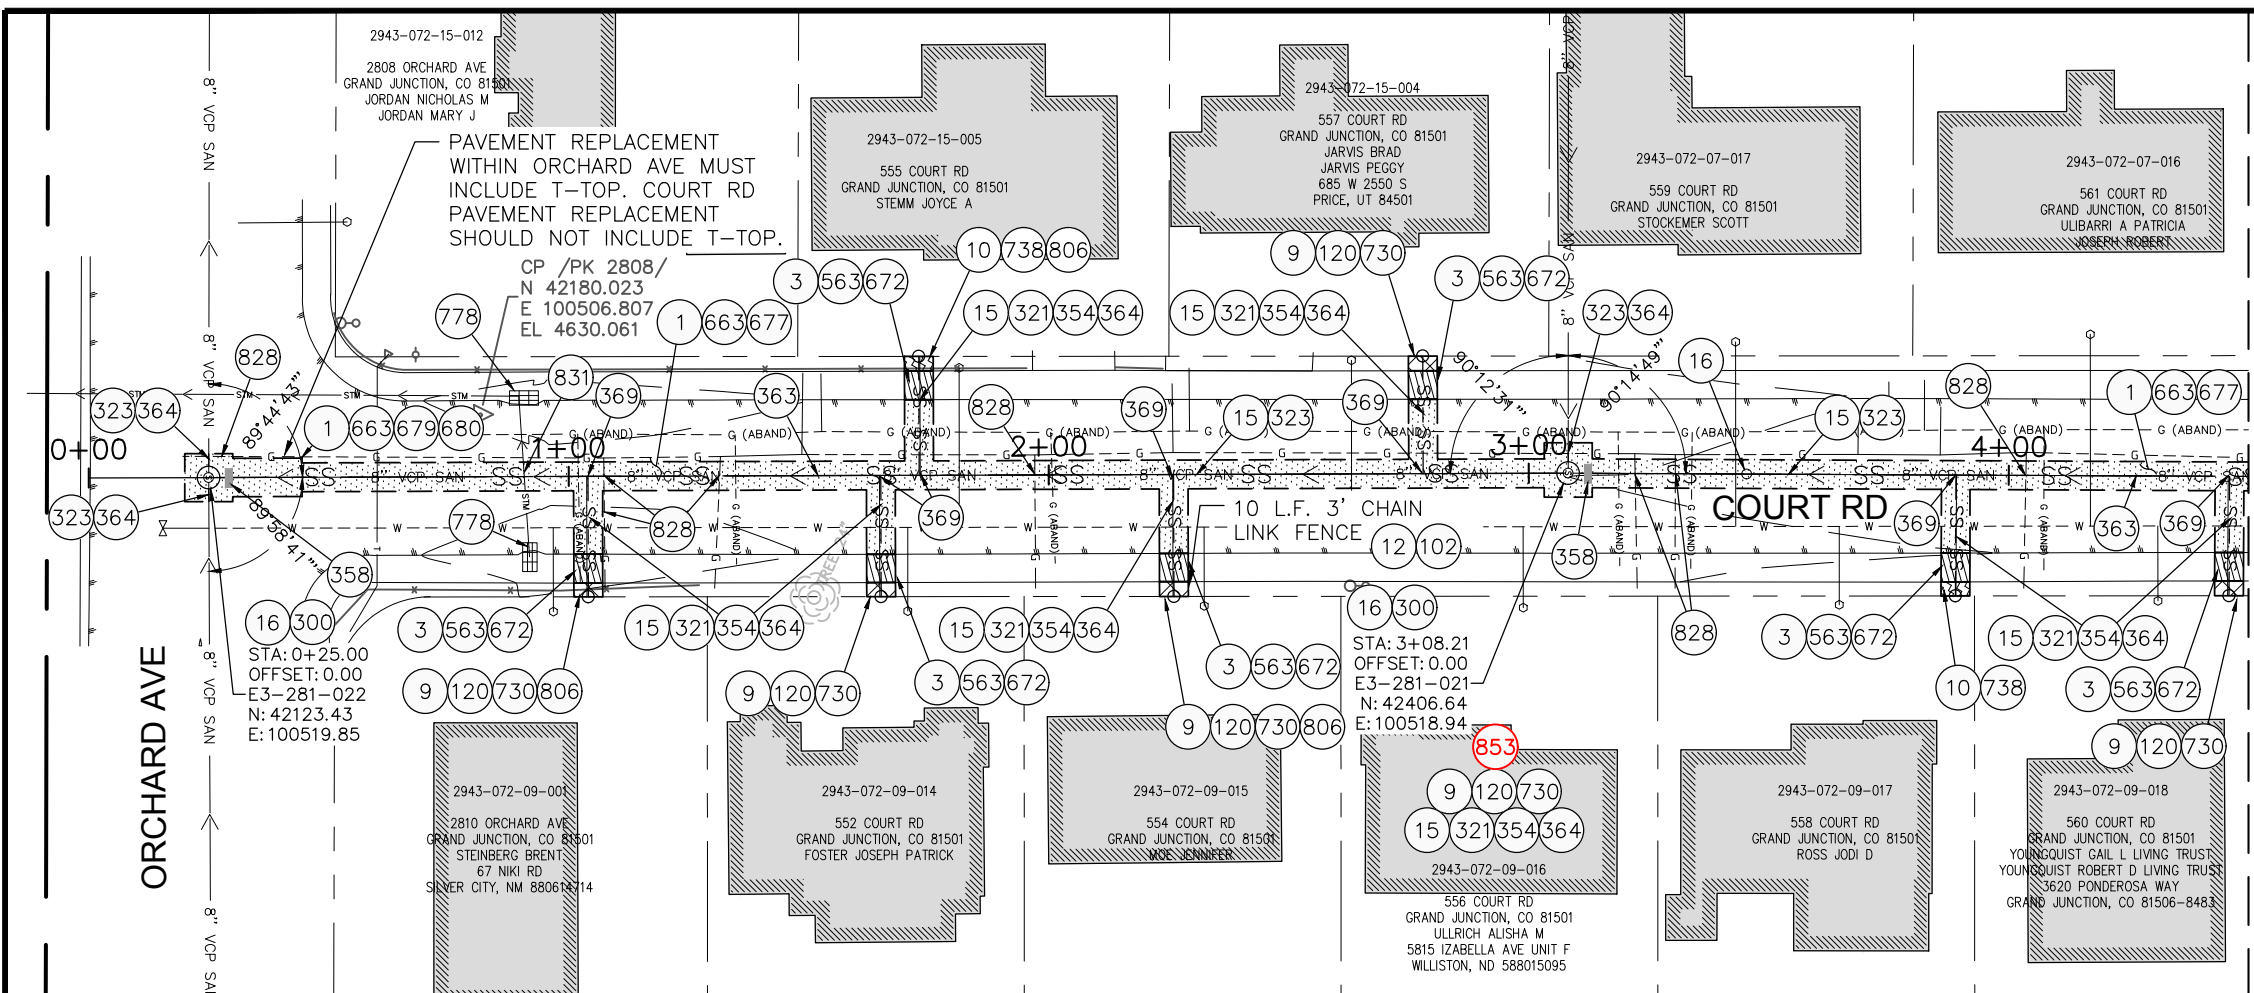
2943-072-15-012
2808 ORCHARD AVE
GRAND JUNCTION, CO 81501
JORDAN NICHOLAS M
JORDAN MARY J

PAVEMENT REPLACEMENT WITHIN ORCHARD AVE MUST INCLUDE T-TOP. COURT RD PAVEMENT REPLACEMENT SHOULD NOT INCLUDE T-TOP.

CP /PK 2808/
N 42180.023
E 100506.807
EL 4630.061

2943-072-15-005
555 COURT RD
GRAND JUNCTION, CO 81501
STEMM JOYCE A

2943-072-15-004
557 COURT RD
GRAND JUNCTION, CO 81501
JARVIS BRAD
JARVIS PEGGY
685 W 2550 S
PRICE, UT 84501

2943-072-07-017
559 COURT RD
GRAND JUNCTION, CO 81501
STOCKEMER SCOTT

2943-072-07-016
561 COURT RD
GRAND JUNCTION, CO 81501
ULIBARRI A PATRICIA
JOSEPH ROBERT

8" VCP SAN
8" VCP SAN
8" VCP SAN
8" VCP SAN
8" VCP SAN

10 738 806
3 563 672
9 120 730
3 563 672
778
1 663 677
15 321 354 364
15 321 354 364
323 364
16
828
831
369
363
828
369
15 323
369
828
1 663 677
15 323
323 364
1 663 679 680
89°44'43"
90°12'31"
90°14'49"
0+00
1+00
2+00
3+00
4+00
STM
G (ABAND)
SS
W
COURT RD
323 364
89°58'41"
778
828
369
10 L.F. 3' CHAIN LINK FENCE
12 102
358
369
363
369
358
TREE
16 300
STA: 0+25.00
OFFSET: 0.00
E3-281-022
N: 42123.43
E: 100519.85
3 563 672
15 321 354 364
15 321 354 364
16 300
STA: 3+08.21
OFFSET: 0.00
E3-281-021
N: 42406.64
E: 100518.94
828
3 563 672
15 321 354 364
9 120 730 806
9 120 730
3 563 672
3 563 672
10 738
3 563 672
9 120 730 806
853
9 120 730
15 321 354 364
9 120 730

ORCHARD AVE

2943-072-09-001
2810 ORCHARD AVE
GRAND JUNCTION, CO 81501
STEINBERG BRENT
67 NIKI RD
SILVER CITY, NM 880614714

2943-072-09-014
552 COURT RD
GRAND JUNCTION, CO 81501
FOSTER JOSEPH PATRICK

2943-072-09-015
554 COURT RD
GRAND JUNCTION, CO 81501
MOE JENNIFER

2943-072-09-016
556 COURT RD
GRAND JUNCTION, CO 81501
ULLRICH ALISHA M
5815 IZABELLA AVE UNIT F
WILLISTON, ND 588015095

2943-072-09-017
558 COURT RD
GRAND JUNCTION, CO 81501
ROSS JODI D

2943-072-09-018
560 COURT RD
GRAND JUNCTION, CO 81501
YOUNGQUIST GAIL L LIVING TRUST
YOUNGQUIST ROBERT D LIVING TRUST
3620 PONDEROSA WAY
GRAND JUNCTION, CO 81506-8483